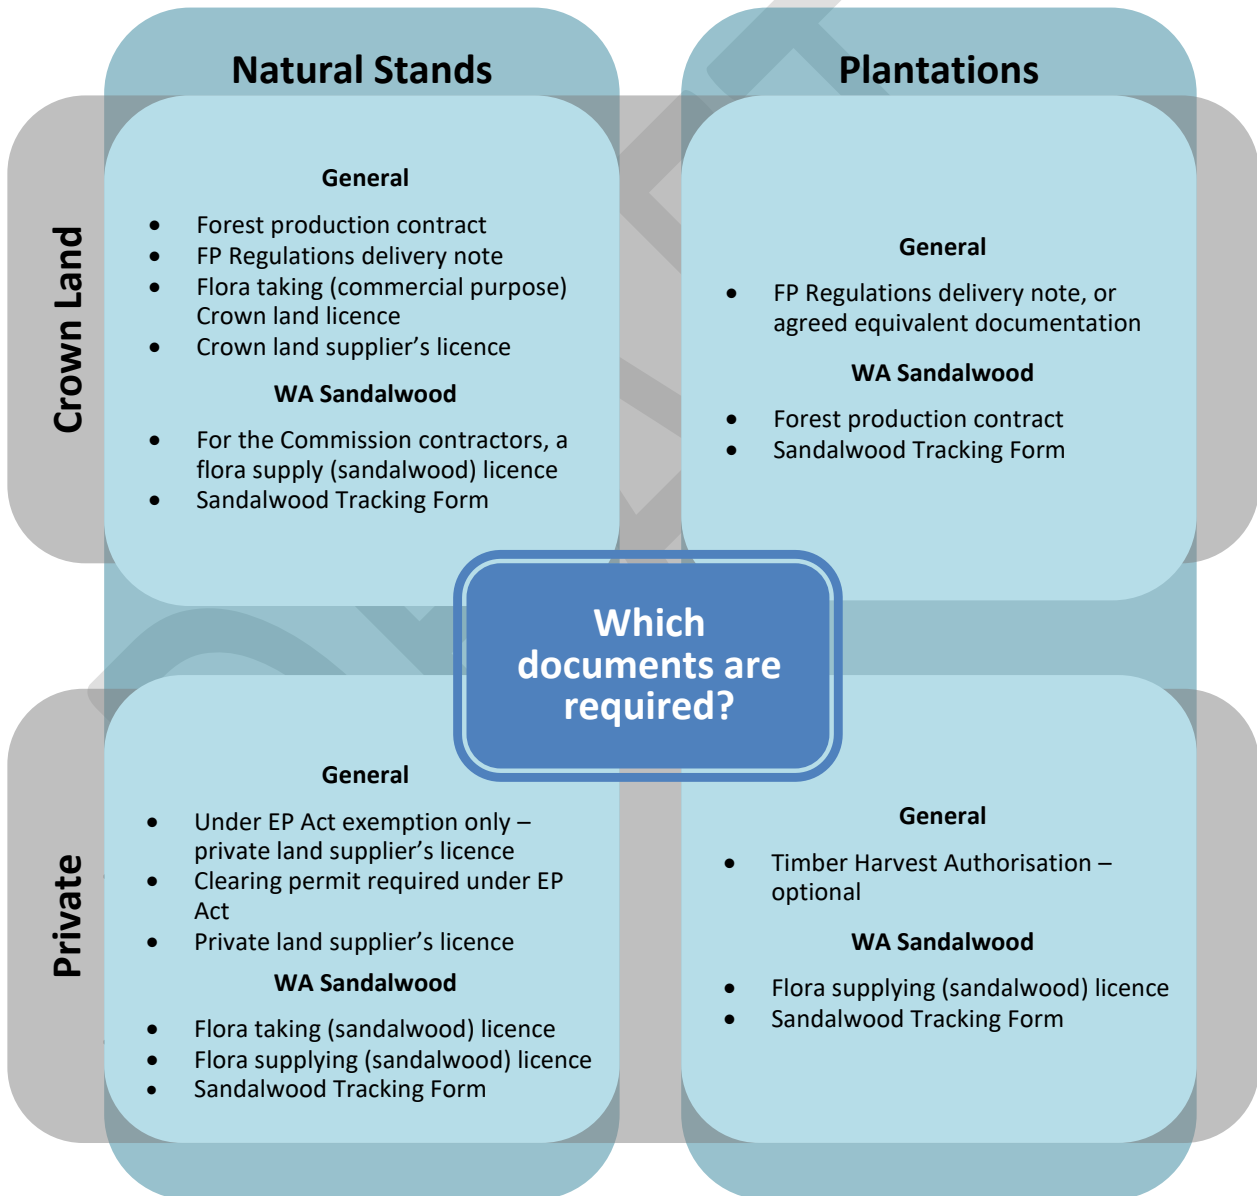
Natural Stands

Plantations

Crown Land

General

- Forest production contract
- FP Regulations delivery note
- Flora taking (commercial purpose) Crown land licence
- Crown land supplier's licence

WA Sandalwood

- For the Commission contractors, a flora supply (sandalwood) licence
- Sandalwood Tracking Form

General

- FP Regulations delivery note, or agreed equivalent documentation

WA Sandalwood

- Forest production contract
- Sandalwood Tracking Form

Which documents are required?

Private

General

- Under EP Act exemption only – private land supplier's licence
- Clearing permit required under EP Act
- Private land supplier's licence

WA Sandalwood

- Flora taking (sandalwood) licence
- Flora supplying (sandalwood) licence
- Sandalwood Tracking Form

General

- Timber Harvest Authorisation – optional

WA Sandalwood

- Flora supplying (sandalwood) licence
- Sandalwood Tracking Form